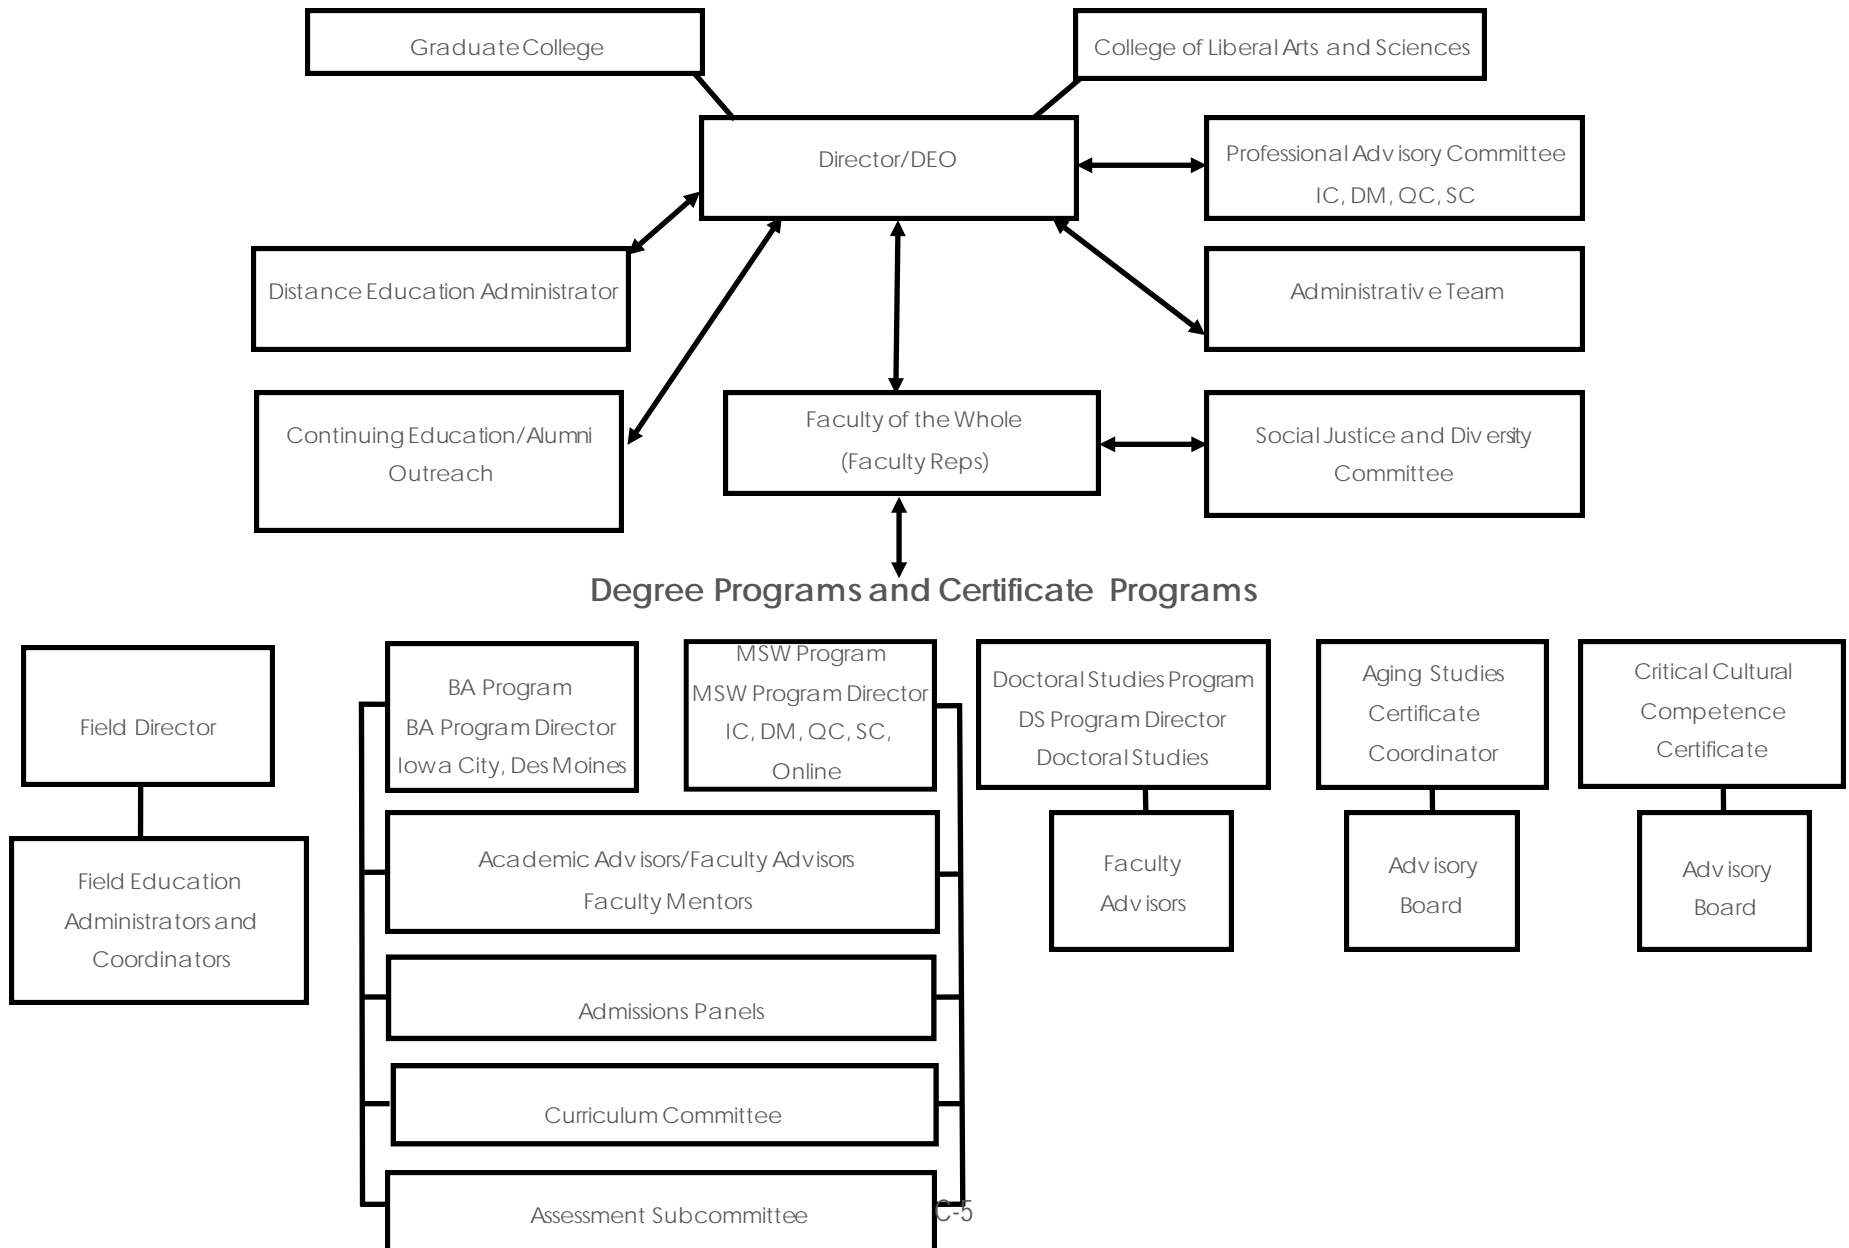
Graduate College

College of Liberal Arts and Sciences

Director/DEO

Professional Advisory Committee
IC, DM, QC, SC

Distance Education Administrator

Administrative Team

Continuing Education/Alumni Outreach

Faculty of the Whole
(Faculty Reps)

Social Justice and Diversity Committee

Degree Programs and Certificate Programs

Field Director

Field Education Administrators and Coordinators

BA Program
BA Program Director
Iowa City, Des Moines

MSW Program
MSW Program Director
IC, DM, QC, SC,
Online

Doctoral Studies Program
DS Program Director
Doctoral Studies

Aging Studies
Certificate
Coordinator

Critical Cultural
Competence
Certificate

Faculty
Advisors

Advisory
Board

Advisory
Board

Academic Advisors/Faculty Advisors
Faculty Mentors

Admissions Panels

Curriculum Committee

Assessment Subcommittee

C-5